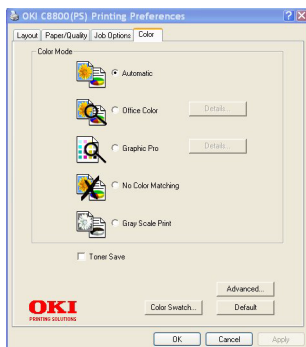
OKI C8800(PS) Printing Preferences

Layout | Paper/Quality | Job Options | Color

Color Mode

Automatic

Office Color

Details...

Graphic Pro

Details...

No Color Matching

Gray Scale Print

Toner Save

Advanced...

OKI
PRINTING SOLUTIONS

Color Swatch...

Default

OK

Cancel

Apply